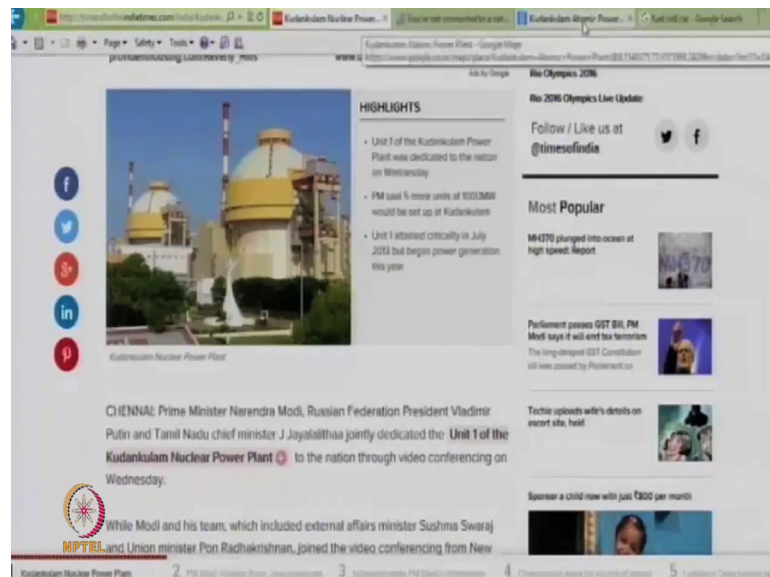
http://timesofindia.indiatimes.com/india/Kudank Kudankulam Nuclear Power... You're not connected to a net... Kudankulam Atomic Power... fuel rod rar - Google Search

Page Safety Tools

Kudankulam Atomic Power Plant - Google Maps

Ads by Google

Rio Olympics 2016

Rio 2016 Olympics Live Update

HIGHLIGHTS

Unit 1 of the Kudankulam Power Plant was dedicated to the nation on Wednesday

PM said 5 more units of 1000MW would be set up at Kudankulam

Unit 1 attained criticality in July 2013 but began power generation this year

Follow / Like us at @timesofindia

Most Popular

MH370 plunged into ocean at high speed: Report

Parliament passes GST Bill, PM Modi says it will end tax terrorism

The long-delayed GST Constitution bill was passed by Parliament on

Techie uploads wife's details on escort site; held

Sponsor a child now with just ₹800 per month

Kudankulam Nuclear Power Plant

CHENNAI: Prime Minister Narendra Modi, Russian Federation President Vladimir Putin and Tamil Nadu chief minister J Jayalalithaa jointly dedicated the Unit 1 of the Kudankulam Nuclear Power Plant to the nation through video conferencing on Wednesday.

While Modi and his team, which included external affairs minister Sushma Swaraj and Union minister Pon Radhakrishnan, joined the video conferencing from New

NPTEL

Kudankulam Nuclear Power Plant 2 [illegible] 3 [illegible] 4 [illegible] 5 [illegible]